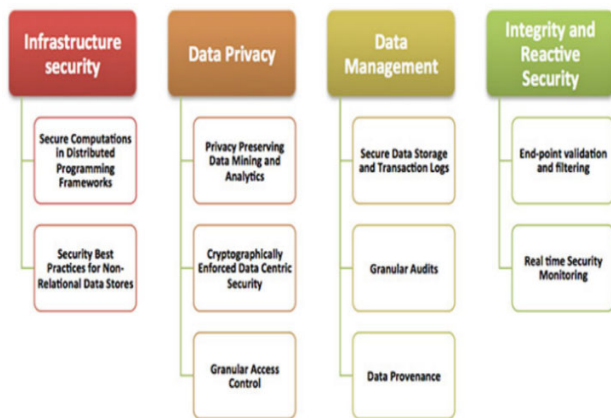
Infrastructure security

Secure Computations in Distributed Programming Frameworks

Security Best Practices for Non-Relational Data Stores

Data Privacy

Privacy Preserving Data Mining and Analytics

Cryptographically Enforced Data Centric Security

Granular Access Control

Data Management

Secure Data Storage and Transaction Logs

Granular Audits

Data Provenance

Integrity and Reactive Security

End-point validation and filtering

Real time Security Monitoring